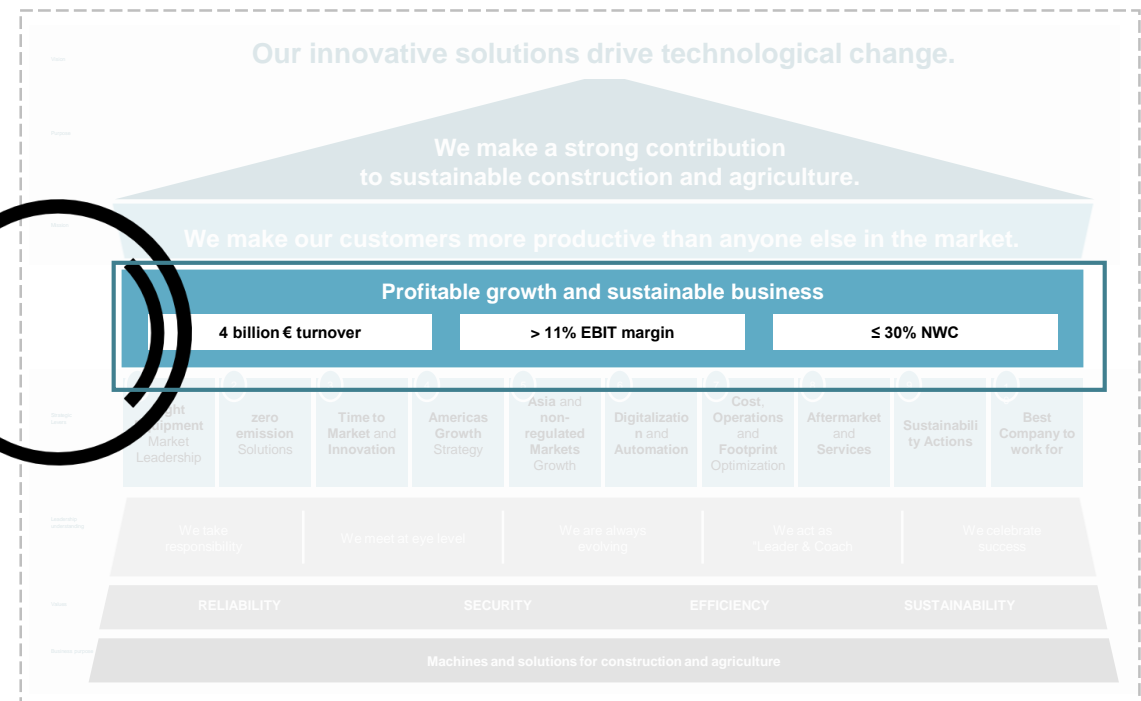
Our innovative solutions drive technological change.

We make a strong contribution to sustainable construction and agriculture.

We make our customers more productive than anyone else in the market.

Profitable growth and sustainable business

4 billion € turnover

> 11% EBIT margin

≤ 30% NWC

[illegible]ght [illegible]ipment Market Leadership

zero emission Solutions

Time to Market and Innovation

Americas Growth Strategy

Asia and non-regulated Markets Growth

Digitalization and Automation

Cost, Operations and Footprint Optimization

Aftermarket and Services

Sustainability Actions

Best Company to work for

We take responsibility

We meet at eye level

We are always evolving

We act as "Leader & Coach"

We celebrate success

RELIABILITY

SECURITY

EFFICIENCY

SUSTAINABILITY

Machines and solutions for construction and agriculture